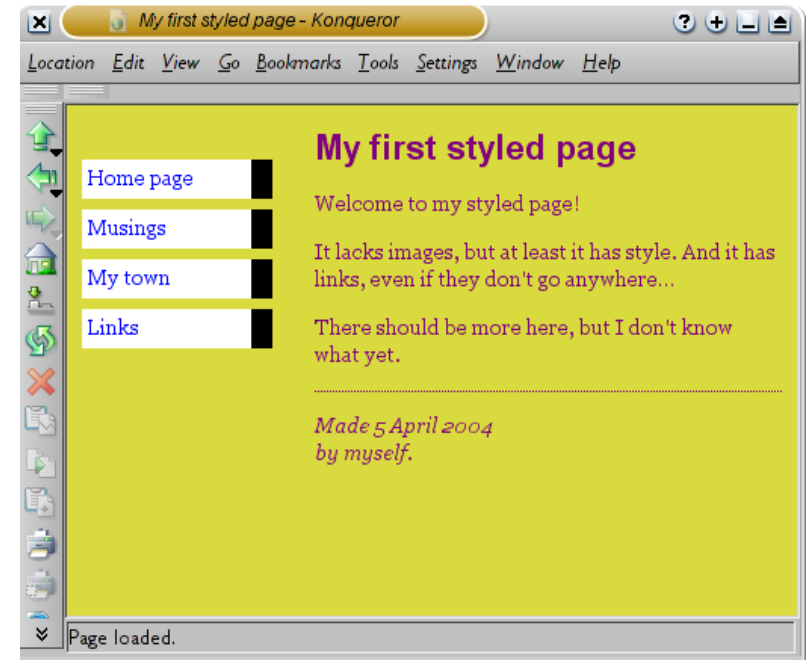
My first styled page - Konqueror

Location Edit View Go Bookmarks Tools Settings Window Help

Home page

Musings

My town

Links

My first styled page

Welcome to my styled page!

It lacks images, but at least it has style. And it has links, even if they don't go anywhere...

There should be more here, but I don't know what yet.

Made 5 April 2004
by myself.

Page loaded.